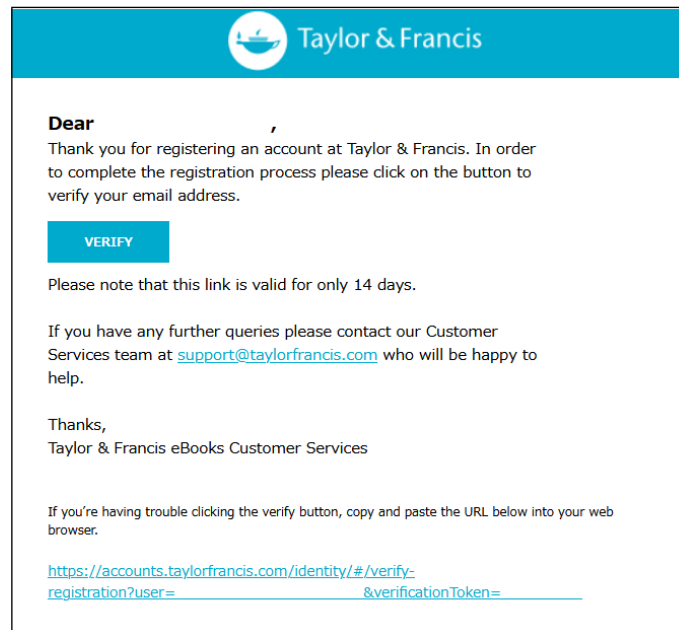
Taylor & Francis

Dear ,
Thank you for registering an account at Taylor & Francis. In order to complete the registration process please click on the button to verify your email address.

VERIFY

Please note that this link is valid for only 14 days.

If you have any further queries please contact our Customer Services team at support@taylorfrancis.com who will be happy to help.

Thanks,
Taylor & Francis eBooks Customer Services

If you're having trouble clicking the verify button, copy and paste the URL below into your web browser.

https://accounts.taylorfrancis.com/identity/#/verify-registration?user= &verificationToken=